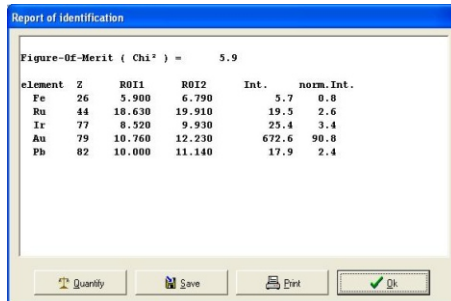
Report of identification

Figure-Of-Merit ( Chi² ) = 5.9

| element | Z | ROI1 | ROI2 | Int. | norm.Int. |
|---|---|---|---|---|---|
| Fe | 26 | 5.900 | 6.790 | 5.7 | 0.8 |
| Ru | 44 | 18.630 | 19.910 | 19.5 | 2.6 |
| Ir | 77 | 8.520 | 9.930 | 25.4 | 3.4 |
| Au | 79 | 10.760 | 12.230 | 672.6 | 90.8 |
| Pb | 82 | 10.000 | 11.140 | 17.9 | 2.4 |

Quantify
Save
Print
Ok